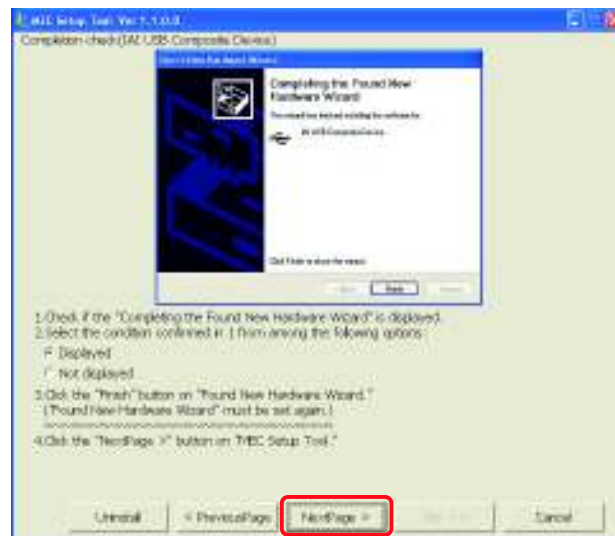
IAI Setup Tool Ver 1.1.0.0

Completion check(IAI USB Composite Device)

Found New Hardware Wizard

Completing the Found New Hardware Wizard

The wizard has finished installing the software for:

IAI USB Composite Device

Click Finish to close the wizard.

< Back Finish Cancel

1.Check if the "Completing the Found New Hardware Wizard" is displayed.
2.Select the condition confirmed in 1 from among the following options:

Displayed

Not displayed

3.Click the "Finish" button on "Found New Hardware Wizard."
("Found New Hardware Wizard" must be set again.)

4.Click the "NextPage >" button on TVEC Setup Tool."

Uninstall < PreviousPage NextPage > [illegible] Cancel